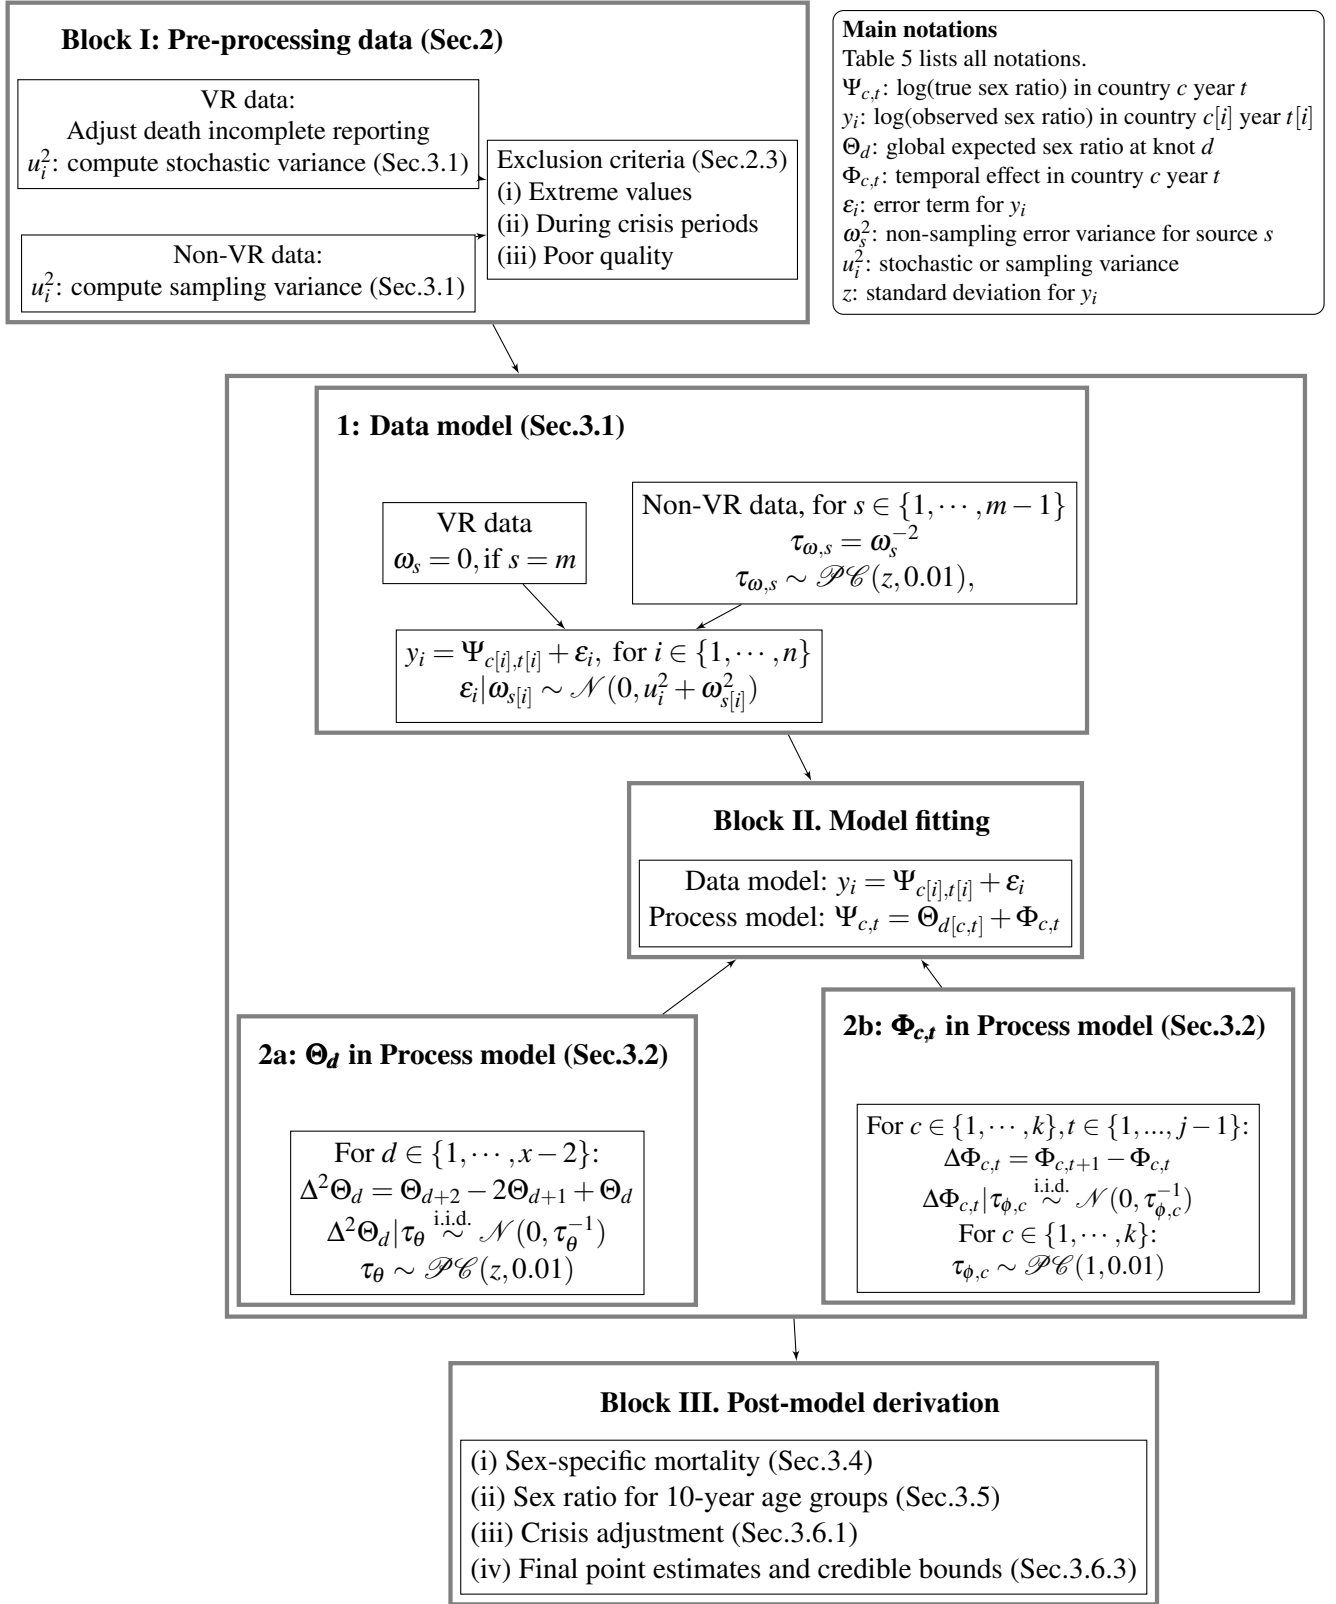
Block I: Pre-processing data (Sec.2)

VR data:
Adjust death incomplete reporting
$u_i^2$: compute stochastic variance (Sec.3.1)

Non-VR data:
$u_i^2$: compute sampling variance (Sec.3.1)

Exclusion criteria (Sec.2.3)
(i) Extreme values
(ii) During crisis periods
(iii) Poor quality

Main notations
Table 5 lists all notations.
$\Psi_{c,t}$: log(true sex ratio) in country $c$ year $t$
$y_i$: log(observed sex ratio) in country $c[i]$ year $t[i]$
$\Theta_d$: global expected sex ratio at knot $d$
$\Phi_{c,t}$: temporal effect in country $c$ year $t$
$\varepsilon_i$: error term for $y_i$
$\omega_s^2$: non-sampling error variance for source $s$
$u_i^2$: stochastic or sampling variance
$z$: standard deviation for $y_i$

1: Data model (Sec.3.1)

VR data
$\omega_s = 0, \text{if } s = m$

Non-VR data, for $s \in \{1, \cdots, m-1\}$
$\tau_{\omega,s} = \omega_s^{-2}$
$\tau_{\omega,s} \sim \mathscr{PC}(z, 0.01)$,

$y_i = \Psi_{c[i],t[i]} + \varepsilon_i$, for $i \in \{1, \cdots, n\}$
$\varepsilon_i | \omega_{s[i]} \sim \mathscr{N}(0, u_i^2 + \omega_{s[i]}^2)$

Block II. Model fitting

Data model: $y_i = \Psi_{c[i],t[i]} + \varepsilon_i$
Process model: $\Psi_{c,t} = \Theta_{d[c,t]} + \Phi_{c,t}$

2a: $\Theta_d$ in Process model (Sec.3.2)

For $d \in \{1, \cdots, x-2\}$:
$\Delta^2\Theta_d = \Theta_{d+2} - 2\Theta_{d+1} + \Theta_d$
$\Delta^2\Theta_d | \tau_\theta \overset{\text{i.i.d.}}{\sim} \mathscr{N}(0, \tau_\theta^{-1})$
$\tau_\theta \sim \mathscr{PC}(z, 0.01)$

2b: $\Phi_{c,t}$ in Process model (Sec.3.2)

For $c \in \{1, \cdots, k\}, t \in \{1, ..., j-1\}$:
$\Delta\Phi_{c,t} = \Phi_{c,t+1} - \Phi_{c,t}$
$\Delta\Phi_{c,t} | \tau_{\phi,c} \overset{\text{i.i.d.}}{\sim} \mathscr{N}(0, \tau_{\phi,c}^{-1})$
For $c \in \{1, \cdots, k\}$:
$\tau_{\phi,c} \sim \mathscr{PC}(1, 0.01)$

Block III. Post-model derivation

(i) Sex-specific mortality (Sec.3.4)
(ii) Sex ratio for 10-year age groups (Sec.3.5)
(iii) Crisis adjustment (Sec.3.6.1)
(iv) Final point estimates and credible bounds (Sec.3.6.3)